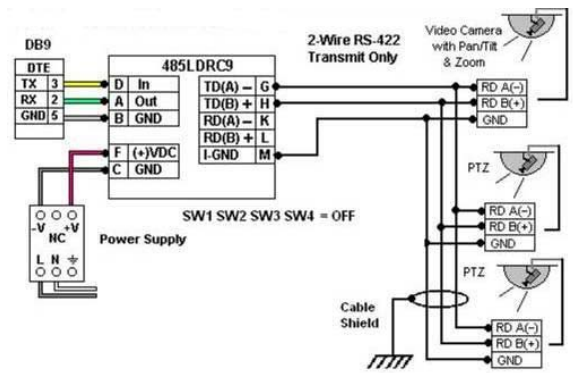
DB9

| DTE | |
|---|---|
| TX | 3 |
| RX | 2 |
| GND | 5 |

485LDRC9

| D | In |
|---|---|
| A | Out |
| B | GND |

| F | (+)VDC |
|---|---|
| C | GND |

| TD(A) — | G |
|---|---|
| TD(B) + | H |
| RD(A) — | K |
| RD(B) + | L |
| I-GND | M |

2-Wire RS-422
Transmit Only

Video Camera with Pan/Tilt & Zoom

RD A(–)
RD B(+)
GND

PTZ

RD A(–)
RD B(+)
GND

PTZ

RD A(–)
RD B(+)
GND

SW1 SW2 SW3 SW4 = OFF

-V +V
NC
L N ⏚

Power Supply

Cable Shield